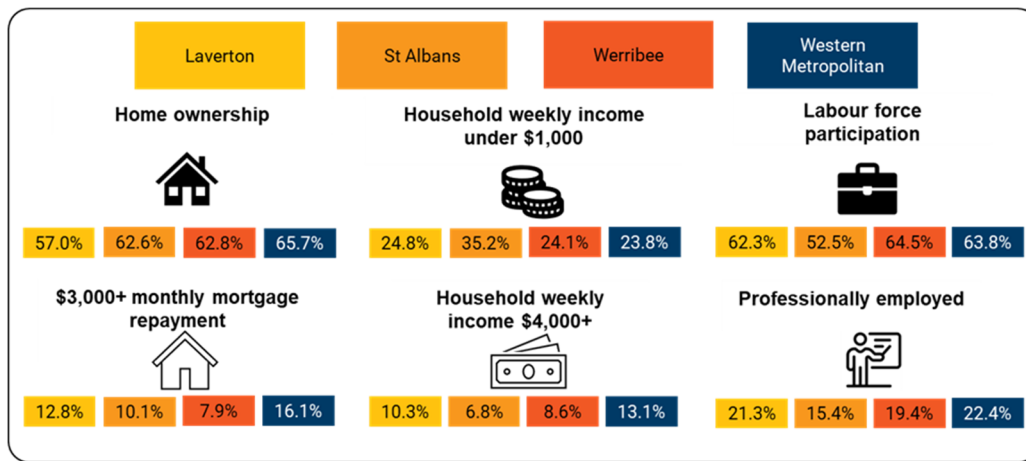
Laverton

St Albans

Werribee

Western Metropolitan

Home ownership

| 57.0% | 62.6% | 62.8% | 65.7% |
|---|---|---|---|

Household weekly income under \$1,000

| 24.8% | 35.2% | 24.1% | 23.8% |
|---|---|---|---|

Labour force participation

| 62.3% | 52.5% | 64.5% | 63.8% |
|---|---|---|---|

\$3,000+ monthly mortgage repayment

| 12.8% | 10.1% | 7.9% | 16.1% |
|---|---|---|---|

Household weekly income \$4,000+

| 10.3% | 6.8% | 8.6% | 13.1% |
|---|---|---|---|

Professionally employed

| 21.3% | 15.4% | 19.4% | 22.4% |
|---|---|---|---|